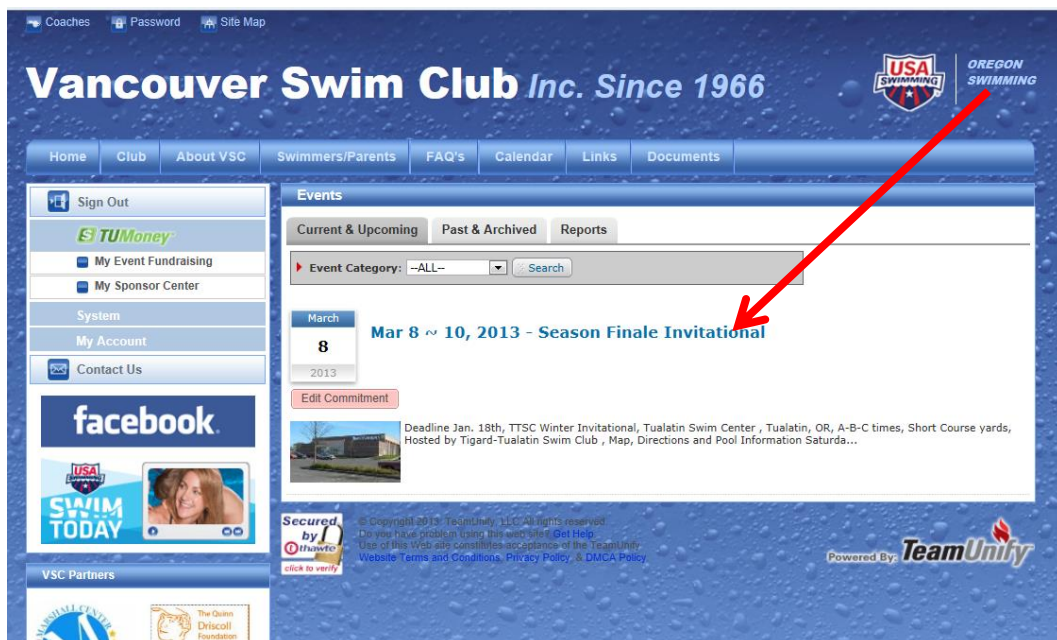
Coaches Password Site Map

Vancouver Swim Club Inc. Since 1966

USA SWIMMING

OREGON SWIMMING

Home | Club | About VSC | Swimmers/Parents | FAQ's | Calendar | Links | Documents

Sign Out

TUMoney

My Event Fundraising

My Sponsor Center

System

My Account

Contact Us

facebook

USA SWIMMING

SWIM TODAY

VSC Partners

The Quinn Driscoll Foundation

Events

Current & Upcoming | Past & Archived | Reports

Event Category: --ALL-- Search

March
8
2013

Mar 8 ~ 10, 2013 - Season Finale Invitational

Edit Commitment

Deadline Jan. 18th, TTSC Winter Invitational, Tualatin Swim Center , Tualatin, OR, A-B-C times, Short Course yards, Hosted by Tigard-Tualatin Swim Club , Map, Directions and Pool Information Saturda...

Secured by thawte click to verify

© Copyright 2013. TeamUnify, LLC. All rights reserved.
Do you have problem using this web site? Get Help.
Use of this Web site constitutes acceptance of the TeamUnify Website Terms and Conditions, Privacy Policy, & DMCA Policy.

Powered By: TeamUnify